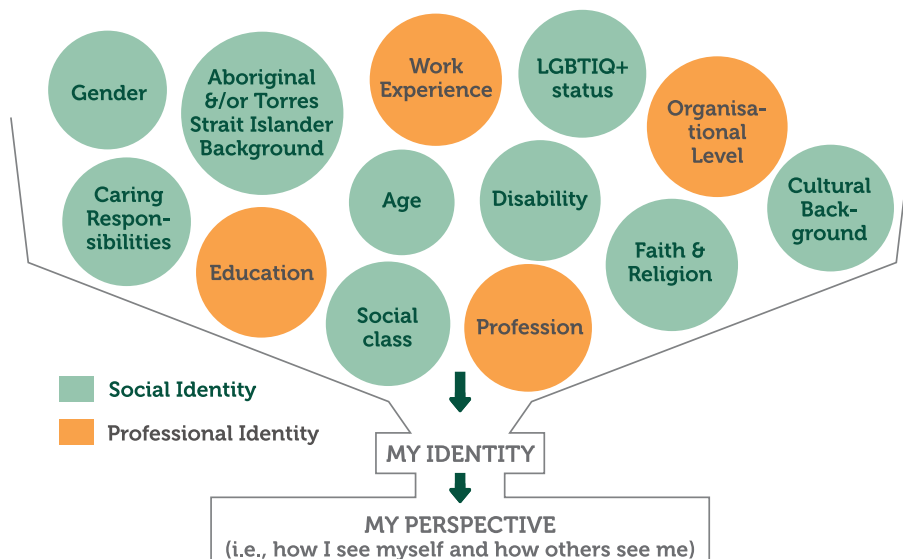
Gender

Aboriginal &/or Torres Strait Islander Background

Work Experience

LGBTIQ+ status

Organisational Level

Caring Responsibilities

Age

Disability

Cultural Background

Education

Faith & Religion

Social class

Profession

Social Identity

Professional Identity

MY IDENTITY

MY PERSPECTIVE
(i.e., how I see myself and how others see me)